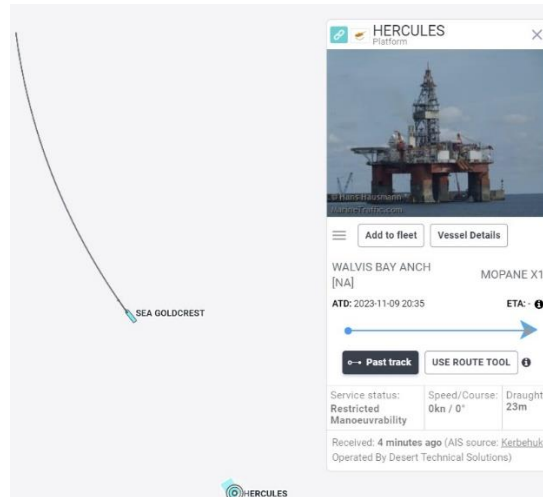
HERCULES
Platform

© Hans Hausmann
MarineTraffic.com

Add to fleet
Vessel Details

WALVIS BAY ANCH [NA]
MOPANE X1

ATD: 2023-11-09 20:35
ETA: -

Past track
USE ROUTE TOOL

| Service status: | Speed/Course: | Draught |
|---|---|---|
| Restricted Manoeuvrability | 0kn / 0° | 23m |

Received: 4 minutes ago (AIS source: Kerbehuk
Operated By Desert Technical Solutions)

SEA GOLDCREST

HERCULES